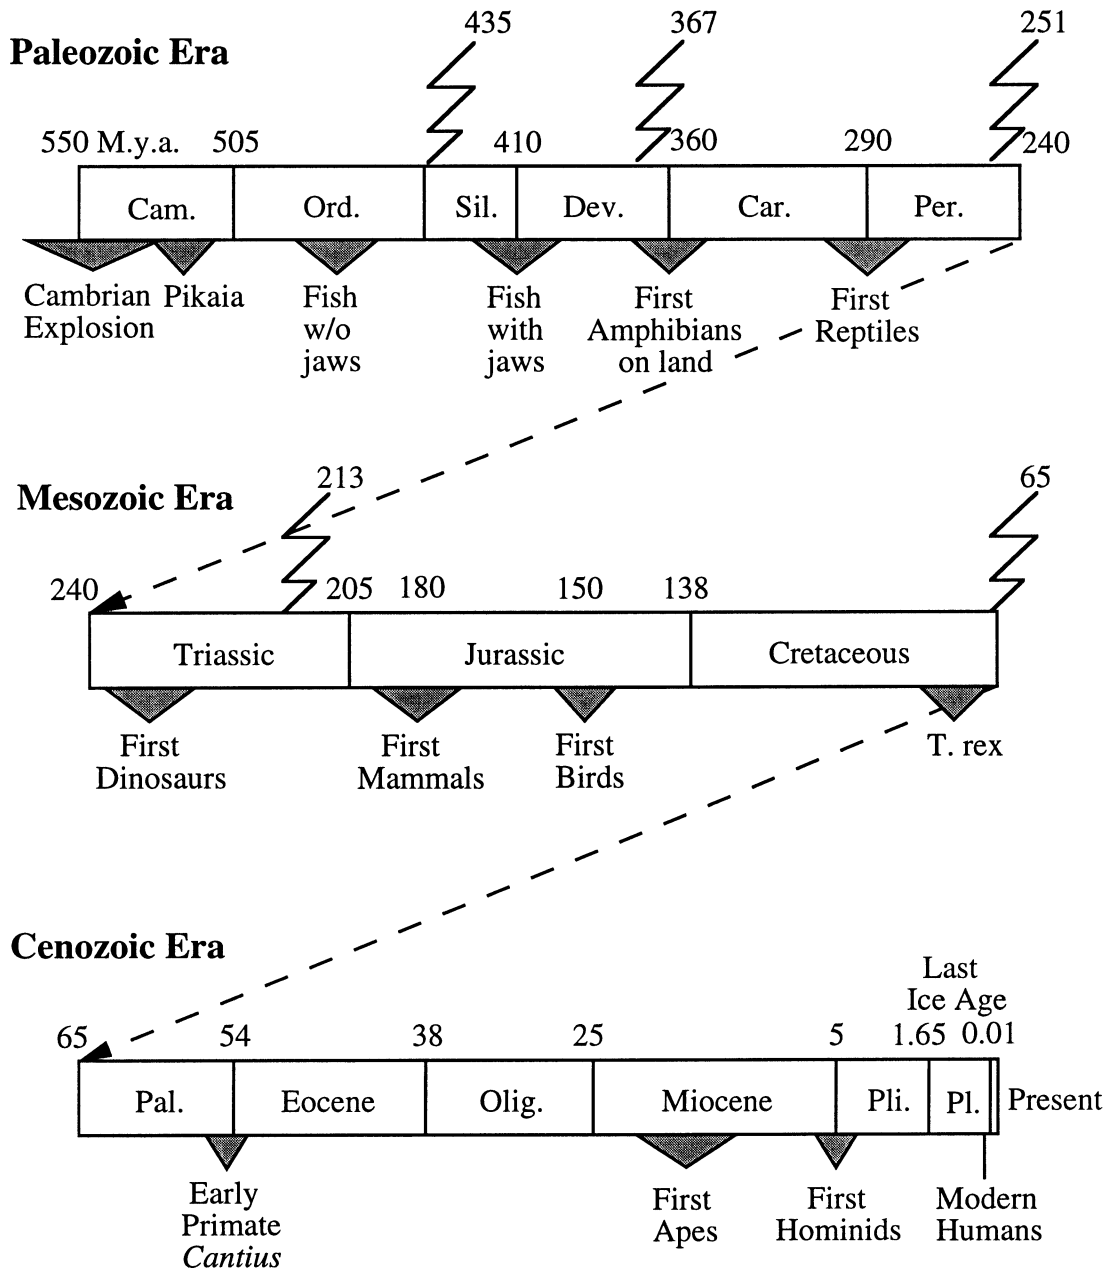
Paleozoic Era

435
367
251

550 M.y.a.
505
410
360
290
240

Cam.
Ord.
Sil.
Dev.
Car.
Per.

Cambrian Explosion
Pikaia
Fish w/o jaws
Fish with jaws
First Amphibians on land
First Reptiles

Mesozoic Era

213
65

240
205
180
150
138

Triassic
Jurassic
Cretaceous

First Dinosaurs
First Mammals
First Birds
T. rex

Cenozoic Era

Last Ice Age

65
54
38
25
5
1.65
0.01

Pal.
Eocene
Olig.
Miocene
Pli.
Pl.
Present

Early Primate *Cantius*
First Apes
First Hominids
Modern Humans